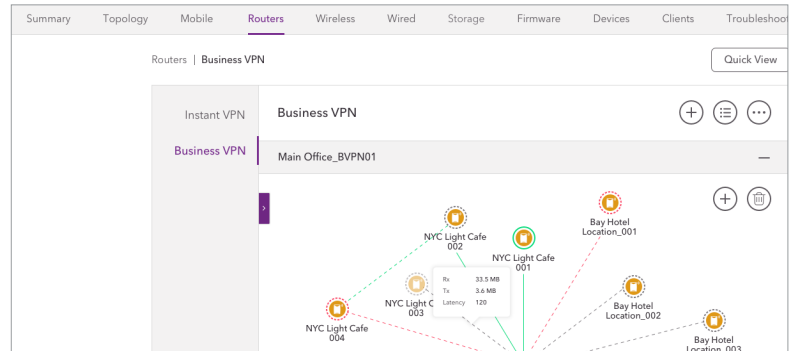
Summary Topology Mobile Routers Wireless Wired Storage Firmware Devices Clients Troubleshoot

Routers | Business VPN

Quick View

Instant VPN

Business VPN

Business VPN

Main Office_BVPN01

—

NYC Light Cafe 002

NYC Light Cafe 001

Bay Hotel Location_001

Rx 33.5 MB
Tx 3.6 MB
Latency 120

NYC Light C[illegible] 003

NYC Light Cafe 004

Bay Hotel Location_002

Bay Hotel Location_003